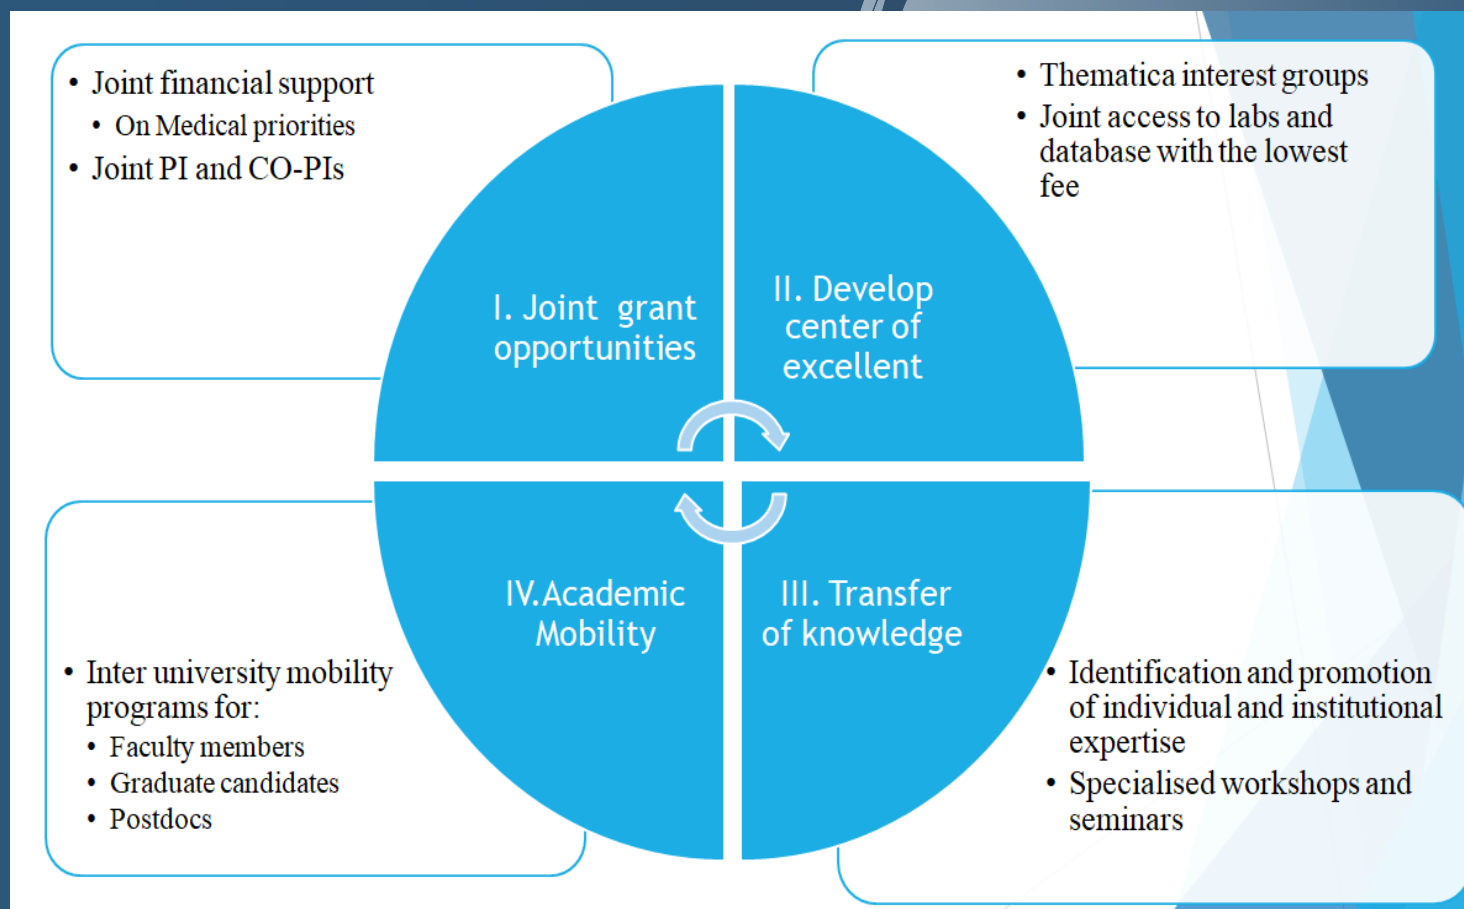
- Joint financial support
  - On Medical priorities
- Joint PI and CO-PIs

- Thematica interest groups
- Joint access to labs and database with the lowest fee

I. Joint grant opportunities

II. Develop center of excellent

IV.Academic Mobility

III. Transfer of knowledge

- Inter university mobility programs for:
  - Faculty members
  - Graduate candidates
  - Postdocs

- Identification and promotion of individual and institutional expertise
- Specialised workshops and seminars